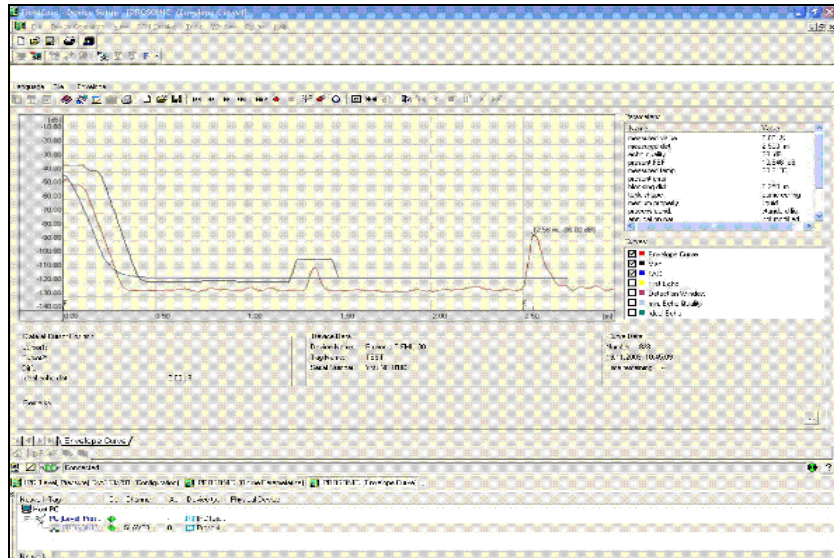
FieldCare - Service Setup - [PROSONIC - Envelope Curve]

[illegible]

-10.00
-20.00
-30.00
-40.00
-50.00
-60.00
-70.00
-80.00
-90.00
-100.00
-110.00
-120.00
-130.00
-140.00

0.00
0.50
1.00
1.50
2.00
2.50

(2.56 m, -86.00 dB)

Parameters

Envelope Curve
Map
FAC
First Echo
Detection Window
Echo Quality
Abs. Echo

Envelope Curve /

Connected

Network Tag
Host PC
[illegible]